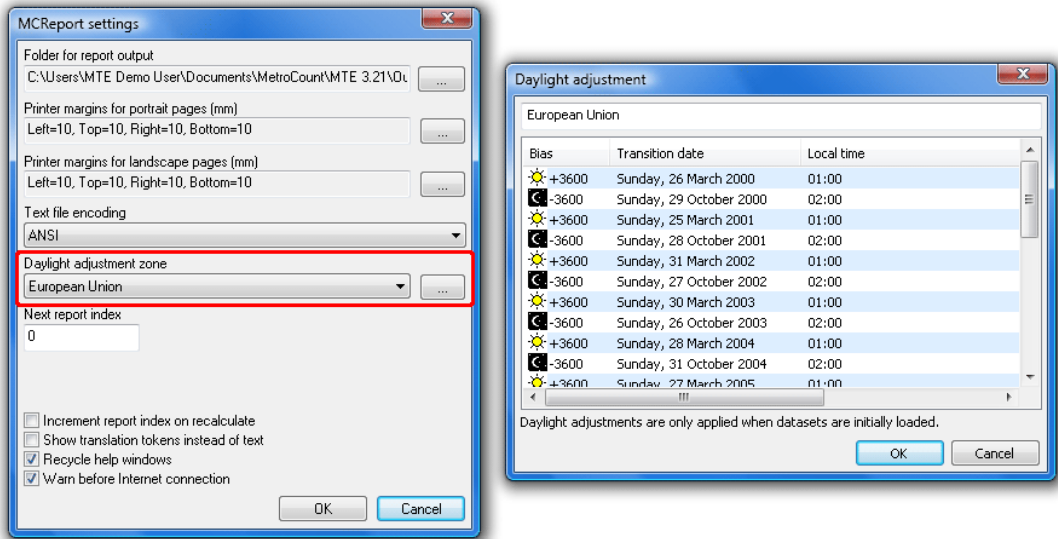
MCReport settings

Folder for report output
C:\Users\MTE Demo User\Documents\MetroCount\MTE 3.21\Ou
...

Printer margins for portrait pages (mm)
Left=10, Top=10, Right=10, Bottom=10
...

Printer margins for landscape pages (mm)
Left=10, Top=10, Right=10, Bottom=10
...

Text file encoding
ANSI

Daylight adjustment zone
European Union
...

Next report index
0

Increment report index on recalculate
Show translation tokens instead of text
Recycle help windows
Warn before Internet connection

OK
Cancel

Daylight adjustment

European Union

| Bias | Transition date | Local time |
|---|---|---|
| +3600 | Sunday, 26 March 2000 | 01:00 |
| -3600 | Sunday, 29 October 2000 | 02:00 |
| +3600 | Sunday, 25 March 2001 | 01:00 |
| -3600 | Sunday, 28 October 2001 | 02:00 |
| +3600 | Sunday, 31 March 2002 | 01:00 |
| -3600 | Sunday, 27 October 2002 | 02:00 |
| +3600 | Sunday, 30 March 2003 | 01:00 |
| -3600 | Sunday, 26 October 2003 | 02:00 |
| +3600 | Sunday, 28 March 2004 | 01:00 |
| -3600 | Sunday, 31 October 2004 | 02:00 |
| +3600 | Sunday, 27 March 2005 | 01:00 |

Daylight adjustments are only applied when datasets are initially loaded.

OK
Cancel